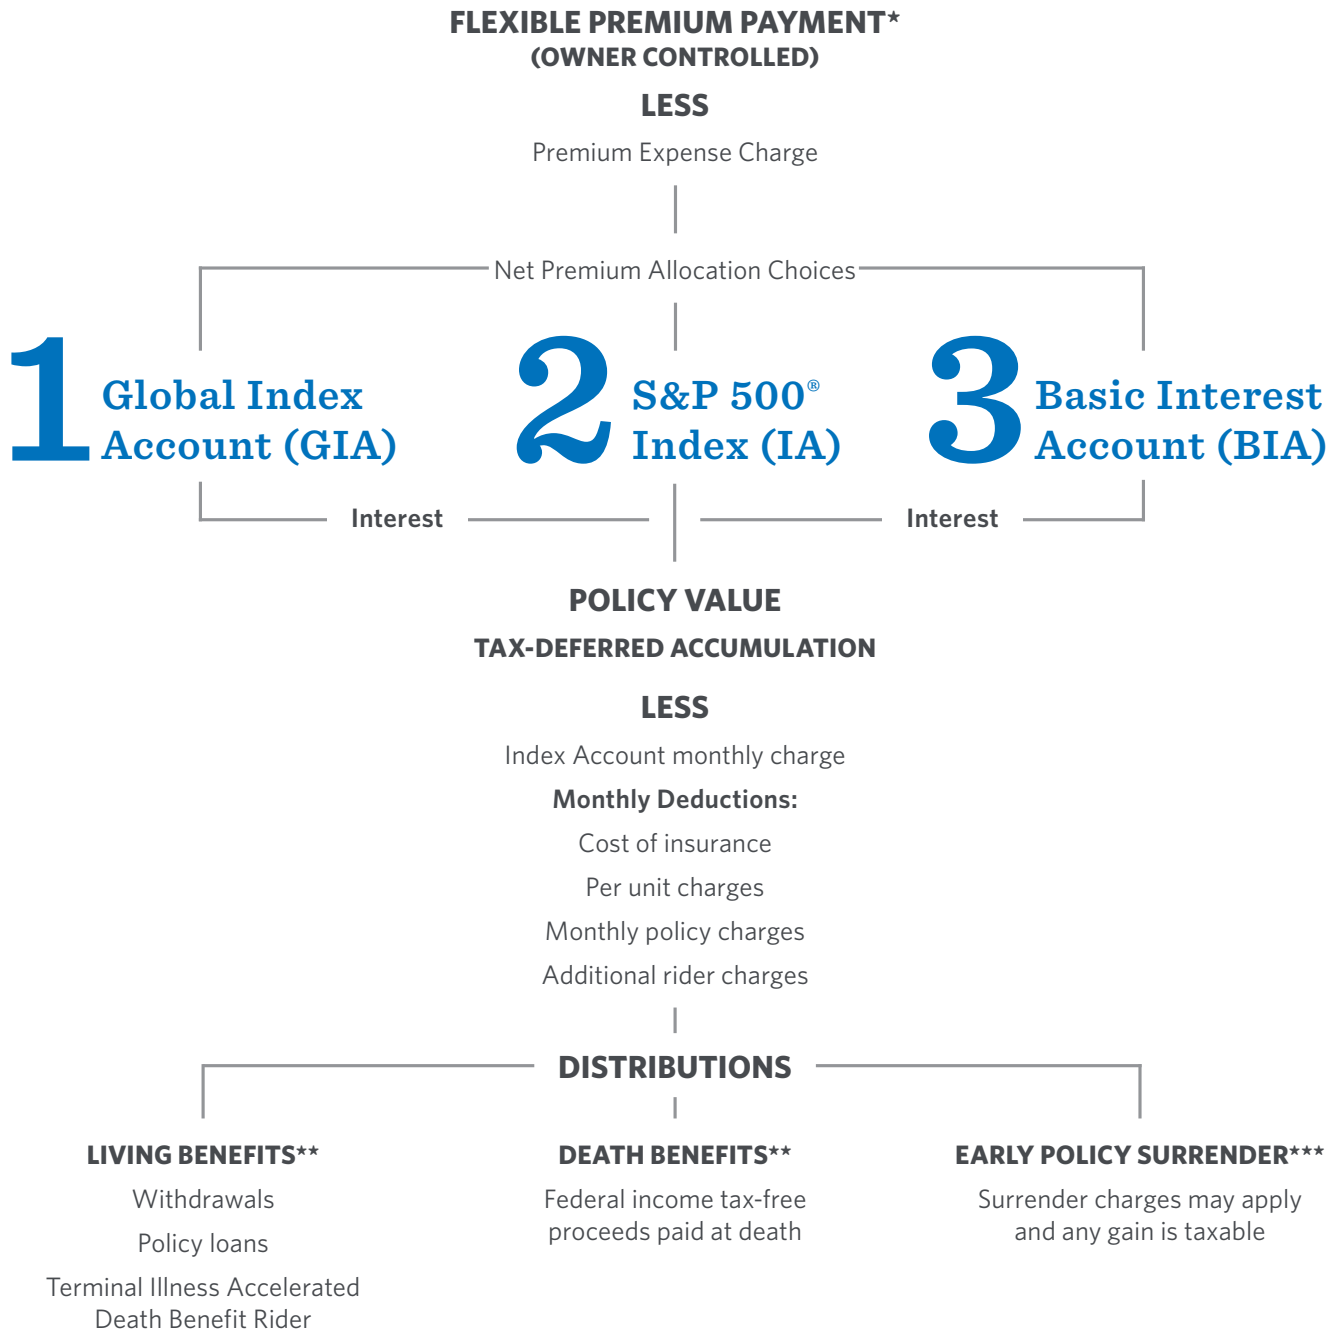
FLEXIBLE PREMIUM PAYMENT*
(OWNER CONTROLLED)

LESS

Premium Expense Charge

Net Premium Allocation Choices

1 Global Index Account (GIA)

2 S&P 500® Index (IA)

3 Basic Interest Account (BIA)

Interest

Interest

POLICY VALUE

TAX-DEFERRED ACCUMULATION

LESS

Index Account monthly charge

Monthly Deductions:

Cost of insurance

Per unit charges

Monthly policy charges

Additional rider charges

DISTRIBUTIONS

LIVING BENEFITS**

Withdrawals

Policy loans

Terminal Illness Accelerated Death Benefit Rider

DEATH BENEFITS**

Federal income tax-free proceeds paid at death

EARLY POLICY SURRENDER***

Surrender charges may apply and any gain is taxable